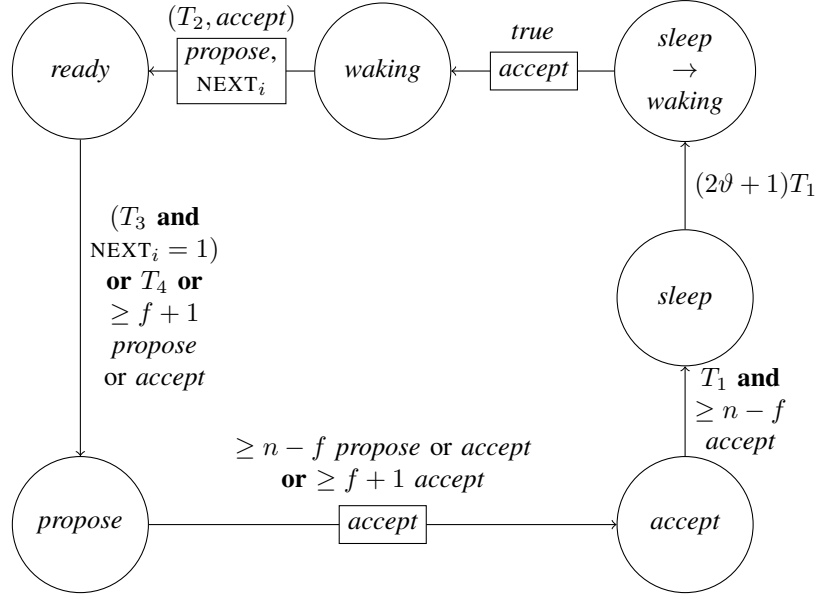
$(T_2, accept)$

ready

propose, $\text{NEXT}_i$

waking

true

accept

sleep → waking

$(T_3$ **and** $\text{NEXT}_i = 1)$ **or** $T_4$ **or** $\geq f + 1$ propose or accept

$(2\vartheta + 1)T_1$

sleep

$T_1$ **and** $\geq n - f$ accept

$\geq n - f$ propose or accept **or** $\geq f + 1$ accept

propose

accept

accept